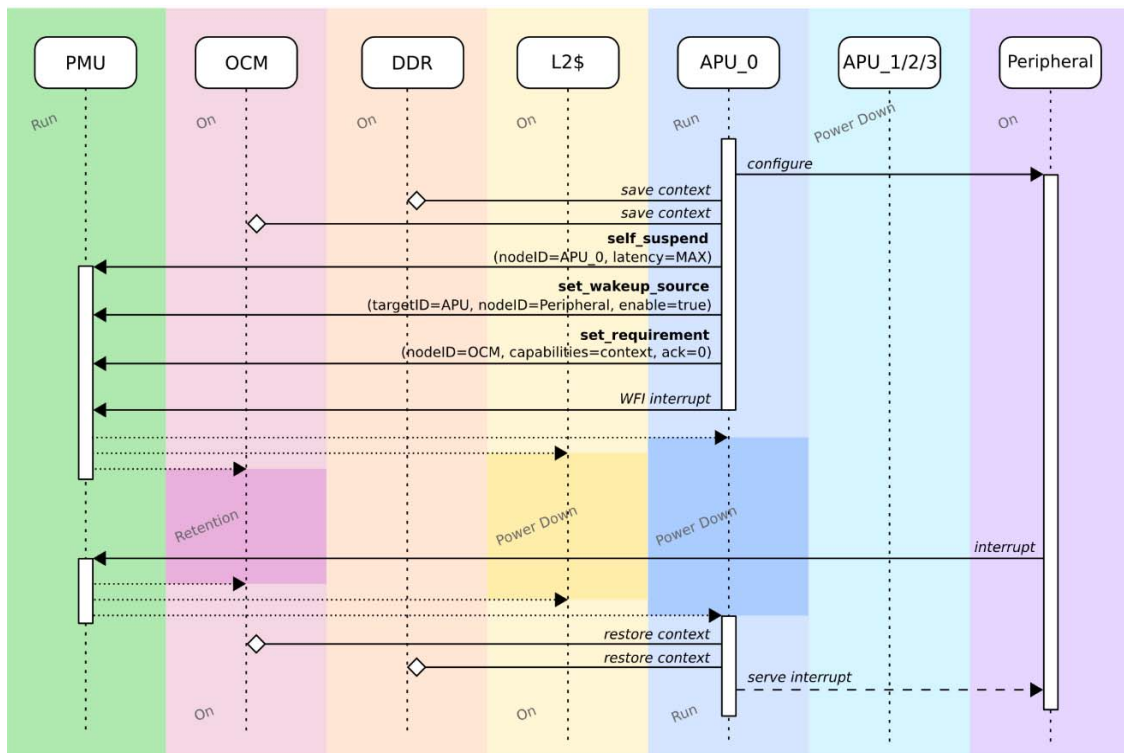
PMU
OCM
DDR
L2$
APU_0
APU_1/2/3
Peripheral

Run
On
On
On
Run
Power Down
On

configure
save context
save context
**self_suspend**
(nodeID=APU_0, latency=MAX)
**set_wakeup_source**
(targetID=APU, nodeID=Peripheral, enable=true)
**set_requirement**
(nodeID=OCM, capabilities=context, ack=0)
WFI interrupt

Retention
Power Down
Power Down

interrupt
restore context
restore context
serve interrupt

On
On
Run